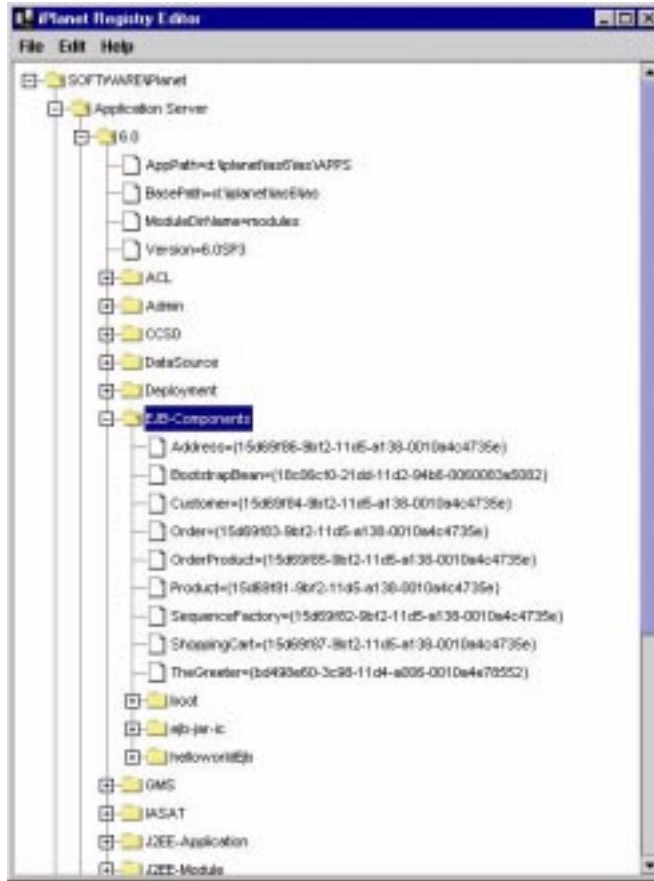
iPlanet Registry Editor

File Edit Help

SOFTWARE\iPlanet
Application Server
6.0
AppPath=d:\iplanet\ias6\ias\APPS
BasePath=d:\iplanet\ias6\ias
ModuleDirName=modules
Version=6.0SP3
ACL
Admin
CCS0
DataSource
Deployment
EJB-Components
Address={15d69f86-9bf2-11d5-a138-0010a4c4735e}
BootstrapBean={18c06c10-21dd-11d2-94b6-0060083a5082}
Customer={15d69f84-9bf2-11d5-a138-0010a4c4735e}
Order={15d69f83-9bf2-11d5-a138-0010a4c4735e}
OrderProduct={15d69f85-9bf2-11d5-a138-0010a4c4735e}
Product={15d69f81-9bf2-11d5-a138-0010a4c4735e}
SequenceFactory={15d69f82-9bf2-11d5-a138-0010a4c4735e}
ShoppingCart={15d69f87-9bf2-11d5-a138-0010a4c4735e}
TheGreeter={bd498e60-3c98-11d4-a006-0010a4e78552}
iasot
ejb-jar-ic
helloworldEjb
GMS
IASAT
J2EE-Application
J2EE-Module